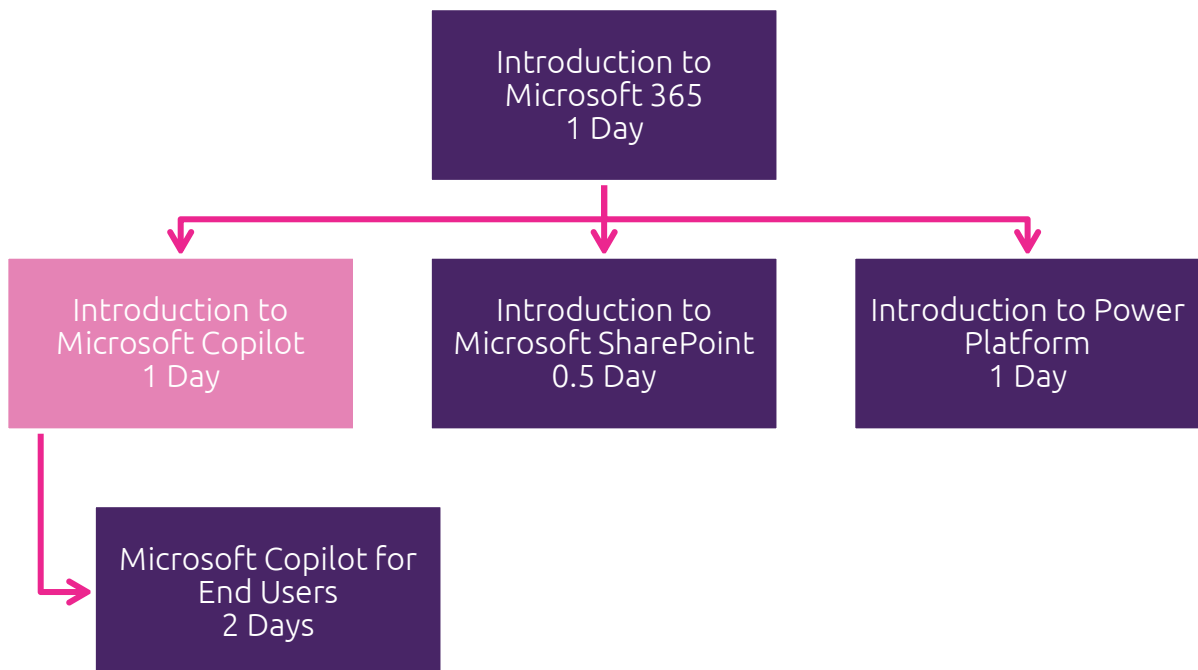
Introduction to Microsoft 365
1 Day

Introduction to Microsoft Copilot
1 Day

Introduction to Microsoft SharePoint
0.5 Day

Introduction to Power Platform
1 Day

Microsoft Copilot for End Users
2 Days